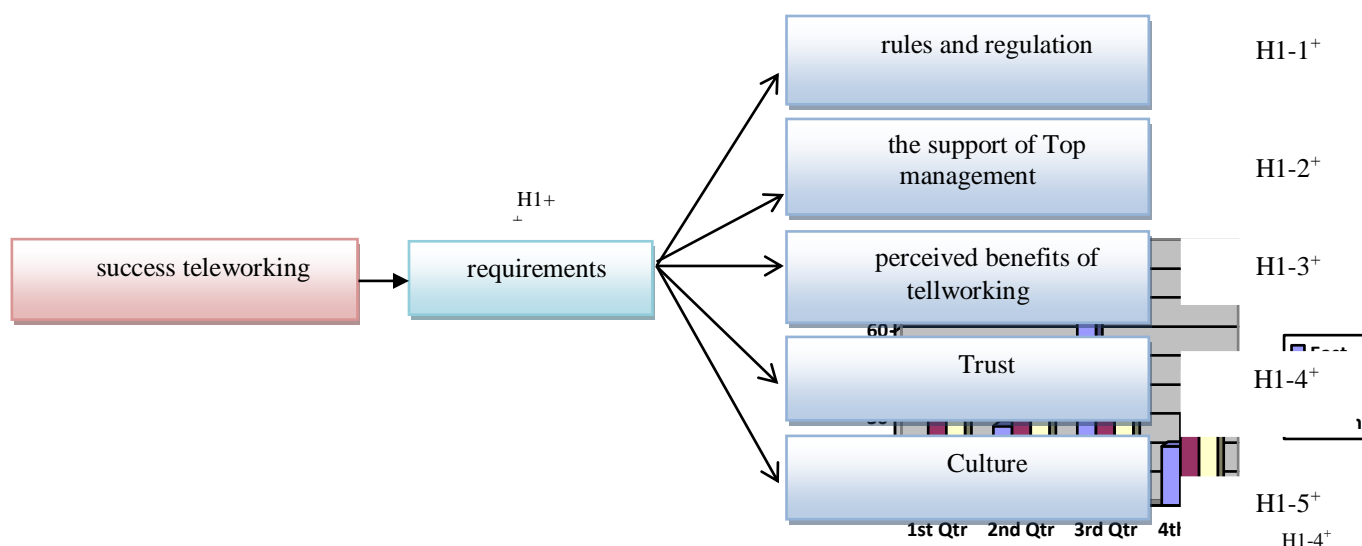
rules and regulation

H1-1$^{+}$

the support of Top management

H1-2$^{+}$

H1+

success teleworking

requirements

perceived benefits of tellworking

H1-3$^{+}$

60

Trust

H1-4$^{+}$

Culture

H1-5$^{+}$

1st Qtr 2nd Qtr 3rd Qtr 4th

H1-4$^{+}$